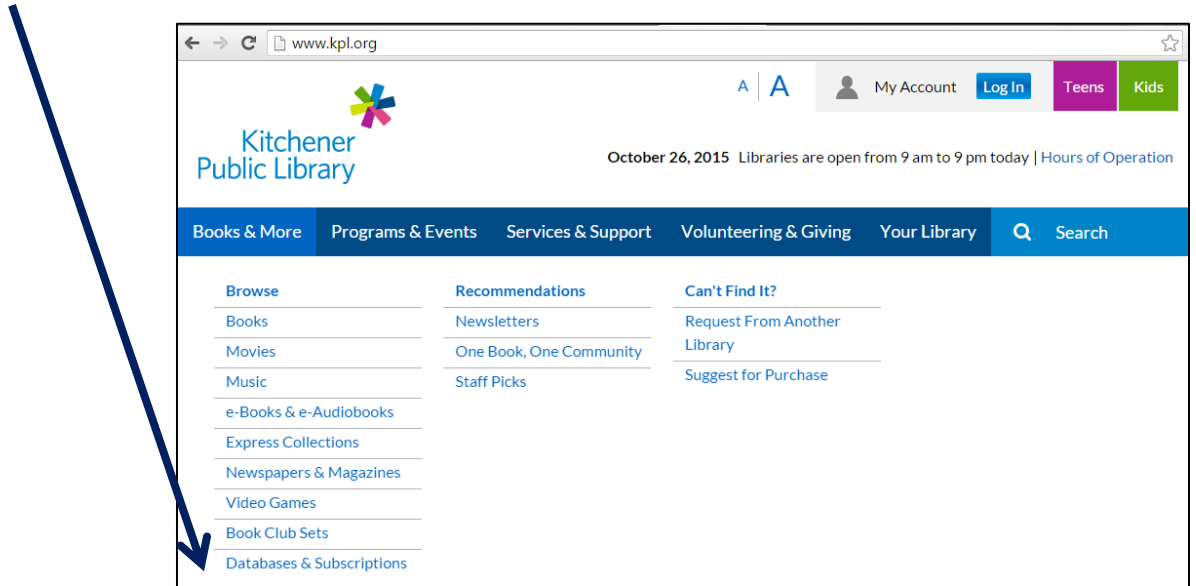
www.kpl.org

A A My Account Log In Teens Kids

Kitchener Public Library

October 26, 2015 Libraries are open from 9 am to 9 pm today | Hours of Operation

Books & More Programs & Events Services & Support Volunteering & Giving Your Library Search

Browse
Books
Movies
Music
e-Books & e-Audiobooks
Express Collections
Newspapers & Magazines
Video Games
Book Club Sets
Databases & Subscriptions

Recommendations
Newsletters
One Book, One Community
Staff Picks

Can't Find It?
Request From Another Library
Suggest for Purchase